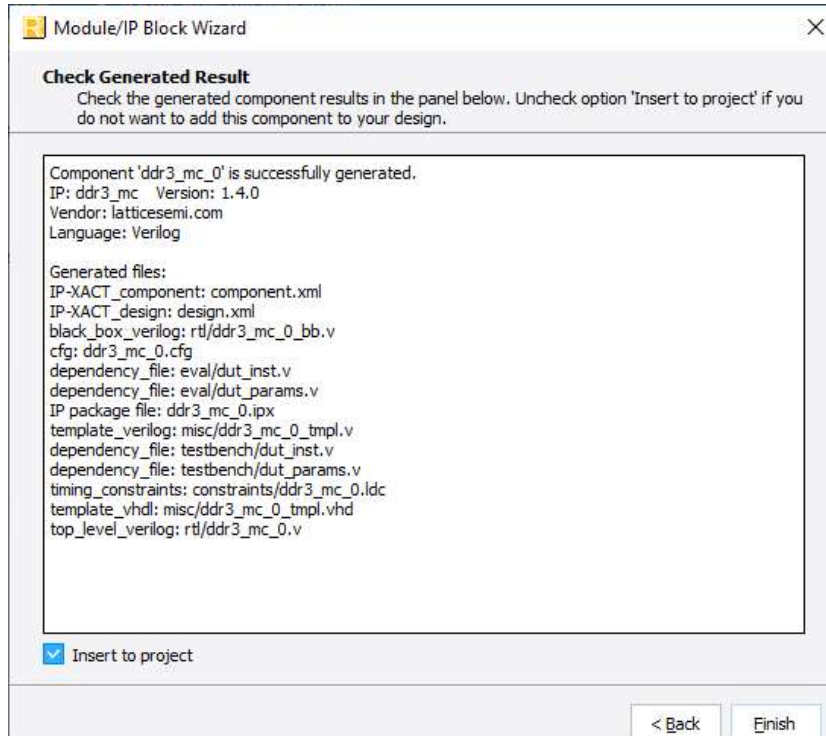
Module/IP Block Wizard

×

**Check Generated Result**
Check the generated component results in the panel below. Uncheck option 'Insert to project' if you do not want to add this component to your design.

Component 'ddr3_mc_0' is successfully generated.
IP: ddr3_mc Version: 1.4.0
Vendor: latticesemi.com
Language: Verilog

Generated files:
IP-XACT_component: component.xml
IP-XACT_design: design.xml
black_box_verilog: rtl/ddr3_mc_0_bb.v
cfg: ddr3_mc_0.cfg
dependency_file: eval/dut_inst.v
dependency_file: eval/dut_params.v
IP package file: ddr3_mc_0.ipx
template_verilog: misc/ddr3_mc_0_tmpl.v
dependency_file: testbench/dut_inst.v
dependency_file: testbench/dut_params.v
timing_constraints: constraints/ddr3_mc_0.ldc
template_vhdl: misc/ddr3_mc_0_tmpl.vhd
top_level_verilog: rtl/ddr3_mc_0.v

Insert to project

< Back

Finish